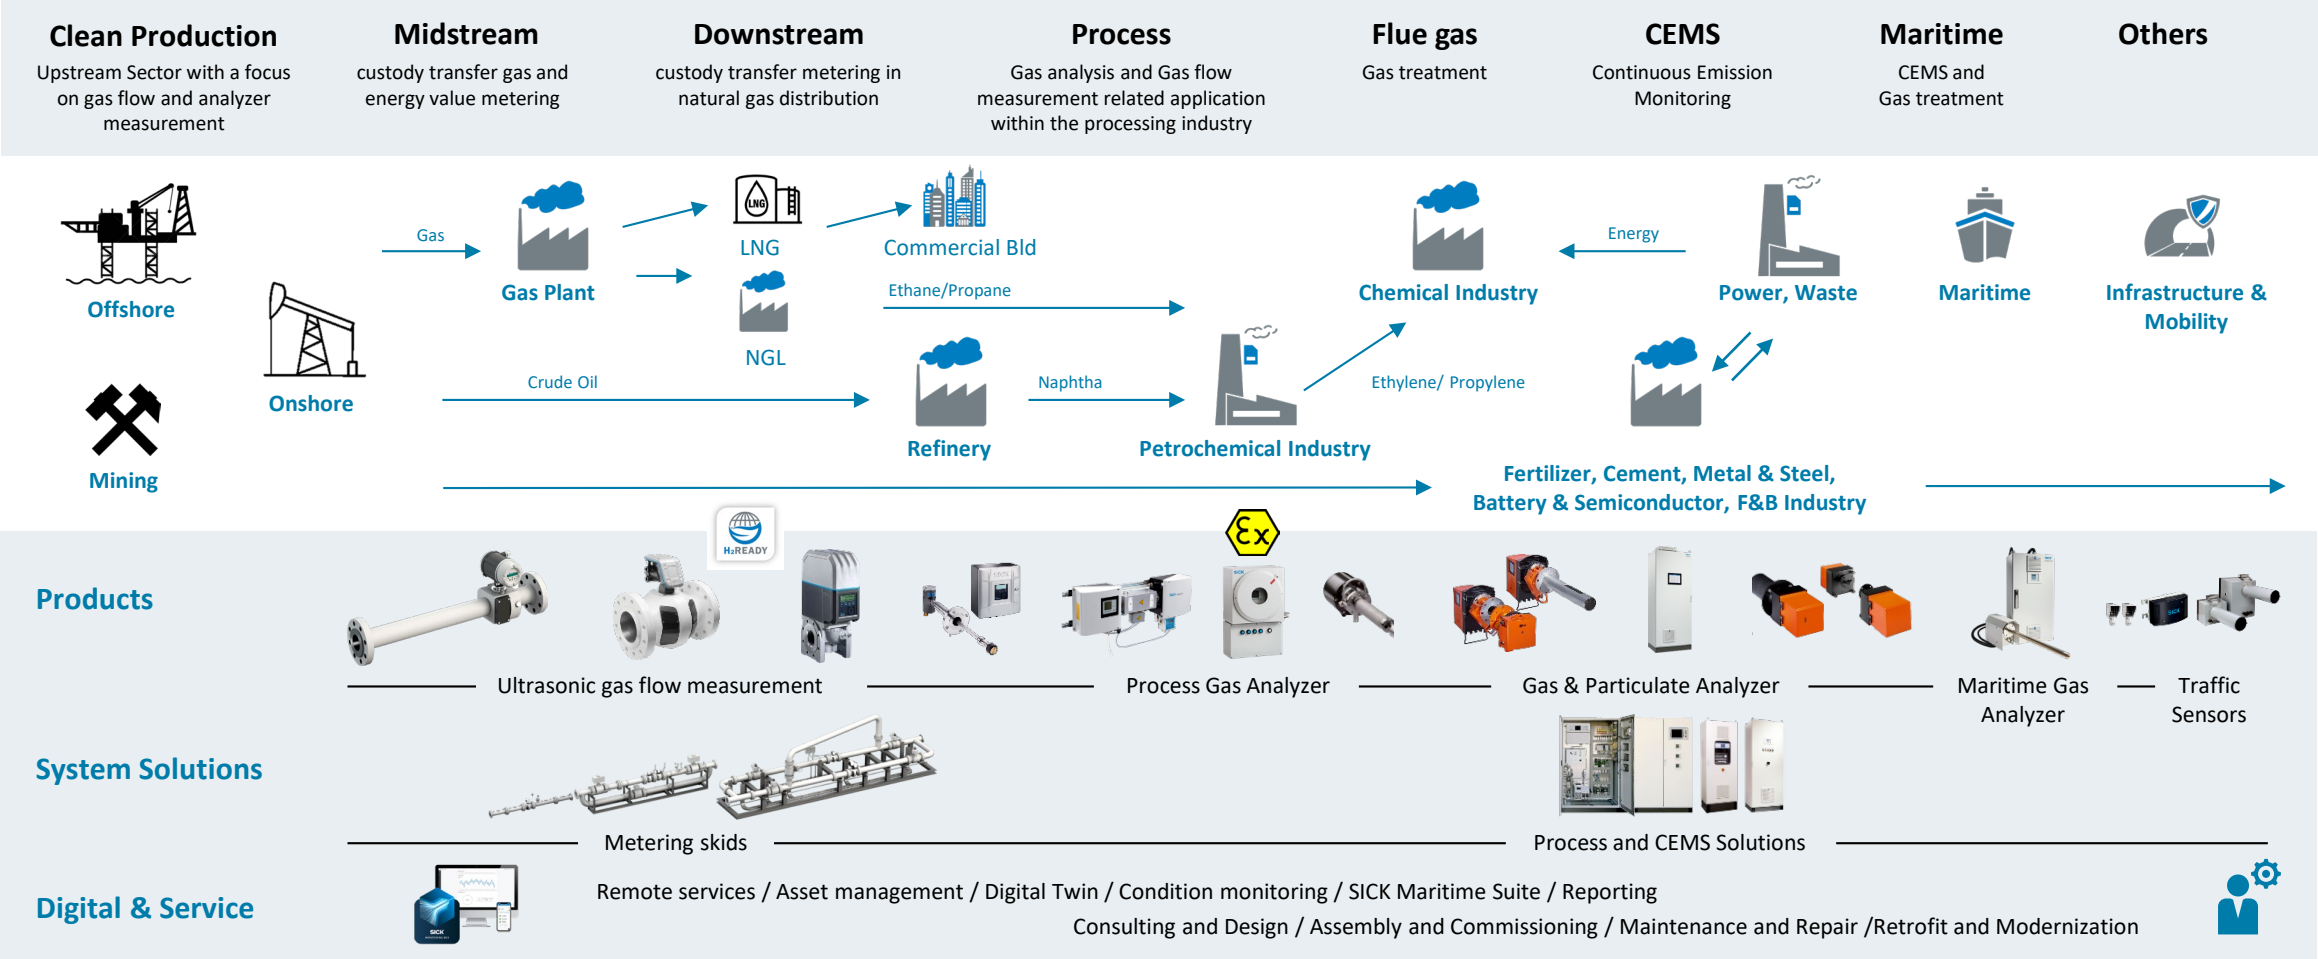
Clean Production
Upstream Sector with a focus on gas flow and analyzer measurement

Midstream
custody transfer gas and energy value metering

Downstream
custody transfer metering in natural gas distribution

Process
Gas analysis and Gas flow measurement related application within the processing industry

Flue gas
Gas treatment

CEMS
Continuous Emission Monitoring

Maritime
CEMS and Gas treatment

Others

Offshore

Onshore

Mining

Gas

Gas Plant

LNG

NGL

Commercial Bld

Ethane/Propane

Crude Oil

Refinery

Naphtha

Petrochemical Industry

Ethylene/ Propylene

Chemical Industry

Energy

Power, Waste

Maritime

Infrastructure & Mobility

Fertilizer, Cement, Metal & Steel, Battery & Semiconductor, F&B Industry

Products

H₂READY

Ultrasonic gas flow measurement

Process Gas Analyzer

Gas & Particulate Analyzer

Maritime Gas Analyzer

Traffic Sensors

System Solutions

Metering skids

Process and CEMS Solutions

Digital & Service

Remote services / Asset management / Digital Twin / Condition monitoring / SICK Maritime Suite / Reporting

Consulting and Design / Assembly and Commissioning / Maintenance and Repair /Retrofit and Modernization